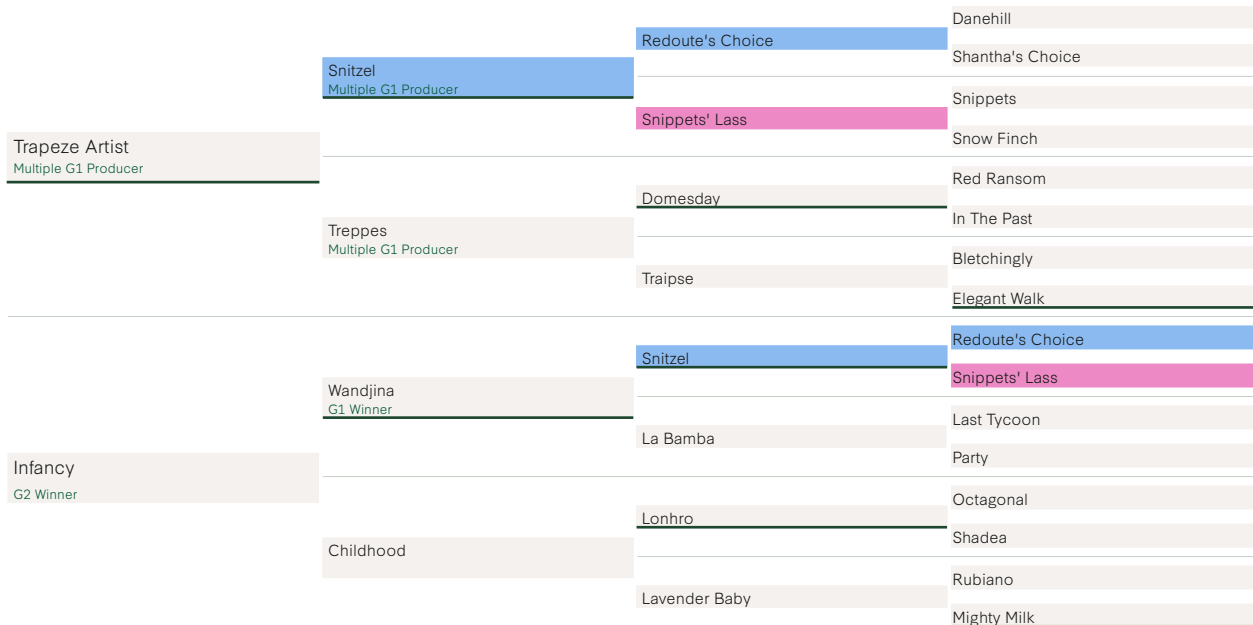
Trapeze Artist
Multiple G1 Producer

Snitzel
Multiple G1 Producer

Redoute's Choice

Danehill

Shantha's Choice

Snippets' Lass

Snippets

Snow Finch

Treppes
Multiple G1 Producer

Domesday

Red Ransom

In The Past

Traipse

Bletchingly

Elegant Walk

Infancy
G2 Winner

Wandjina
G1 Winner

Snitzel

Redoute's Choice

Snippets' Lass

La Bamba

Last Tycoon

Party

Childhood

Lonhro

Octagonal

Shadea

Lavender Baby

Rubiano

Mighty Milk